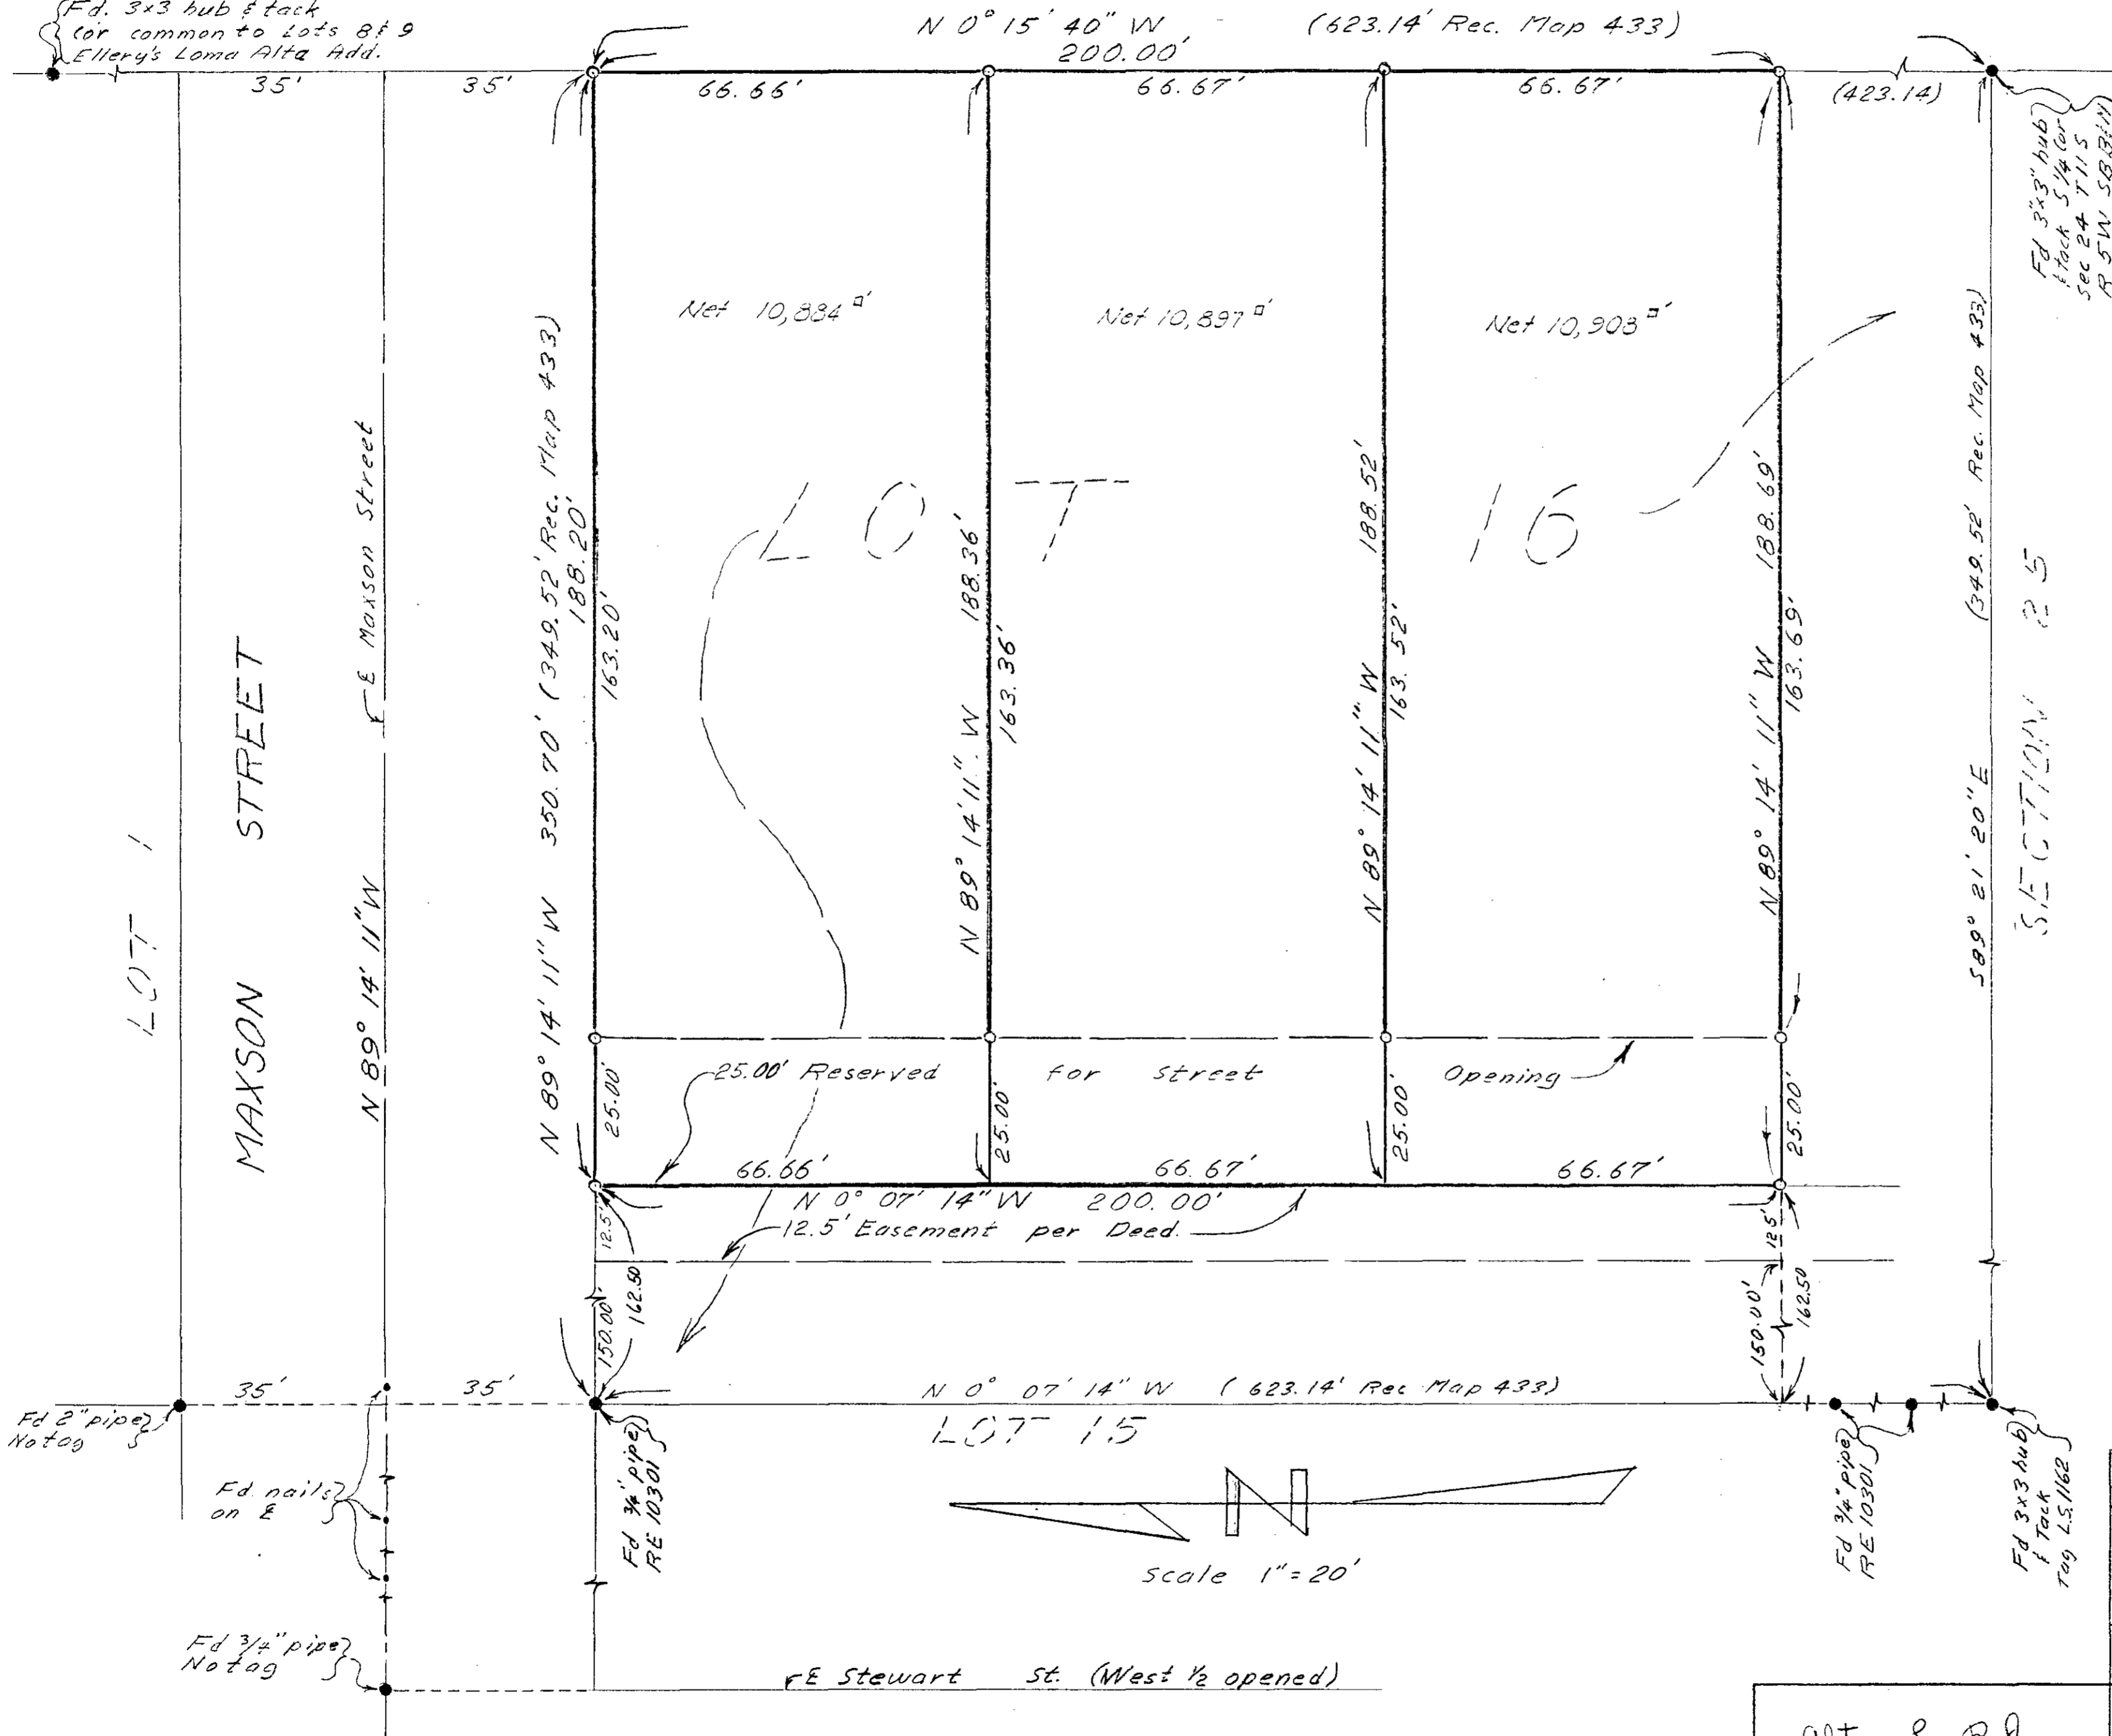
Fd. 3x3 hub & tack
(or common to Lots 8 & 9
Ellery's Loma Alta Add.

N 0° 15' 40" W (623.14' Rec. Map 433)
200.00'

35' 35' 66.66' 66.67' 66.67' (423.14)

Fd 3x3" hub & tack S 1/4 Cor Sec 24 T 11 S R 5 W SB B&M

Net 10,884 □'
Net 10,897 □'
Net 10,903 □'

LOT 16

LOT 1
MAXSON STREET
℄ Maxson Street
N 89° 14' 11" W
N 89° 14' 11" W 350.70' (349.52' Rec. Map 433)
188.20'
163.20'
188.36'
N 89° 14' 11" W
163.36'
188.52'
N 89° 14' 11" W
163.52'
188.69'
N 89° 14' 11" W
163.69'
(349.52' Rec. Map 433)
S 89° 21' 20" E
SECTION 25

25.00' Reserved for Street Opening
25.00' 25.00' 25.00' 25.00'
66.66' 66.67' 66.67'
N 0° 07' 14" W 200.00'
12.5' Easement per Deed.
12.5' 12.5'
150.00' 162.50
150.00' 162.50

35' 35'
N 0° 07' 14" W (623.14' Rec Map 433)
LOT 15

Fd 2" pipe No tag
Fd nails on ℄
Fd 3/4" pipe RE 10301
Fd 3/4" pipe RE 10301
Fd 3x3 hub & Tack Tag LS 1162

N
Scale 1" = 20'

Fd 3/4" pipe No tag

℄ Stewart St. (West ½ opened)

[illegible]